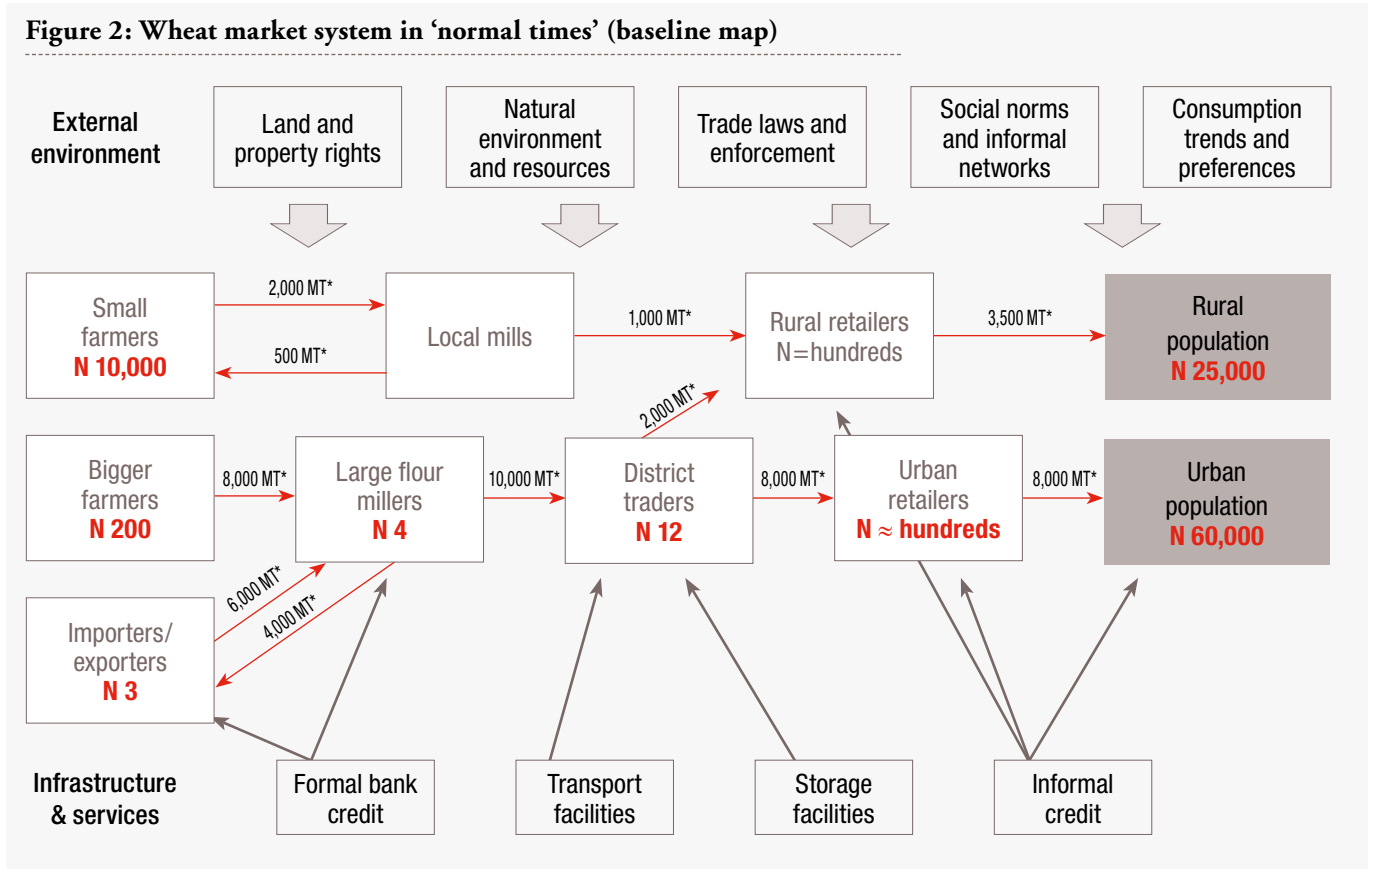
Figure 2: Wheat market system in 'normal times' (baseline map)

External environment

Land and property rights

Natural environment and resources

Trade laws and enforcement

Social norms and informal networks

Consumption trends and preferences

Small farmers
N 10,000

2,000 MT*

500 MT*

Local mills

1,000 MT*

Rural retailers
N=hundreds

3,500 MT*

Rural population
N 25,000

2,000 MT*

Bigger farmers
N 200

8,000 MT*

Large flour millers
N 4

10,000 MT*

District traders
N 12

8,000 MT*

Urban retailers
N ≈ hundreds

8,000 MT*

Urban population
N 60,000

6,000 MT*

4,000 MT*

Importers/ exporters
N 3

Infrastructure & services

Formal bank credit

Transport facilities

Storage facilities

Informal credit